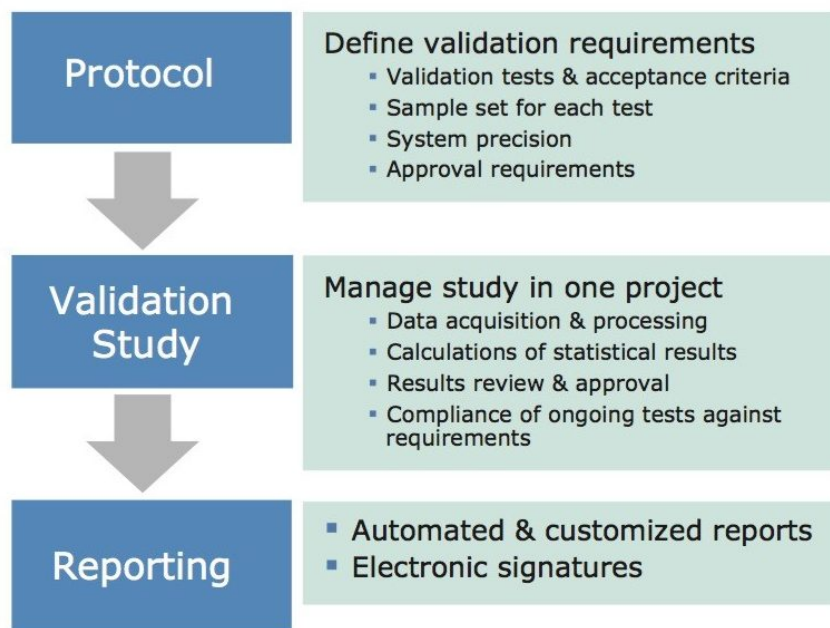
Protocol

Define validation requirements
- Validation tests & acceptance criteria
- Sample set for each test
- System precision
- Approval requirements

Validation Study

Manage study in one project
- Data acquisition & processing
- Calculations of statistical results
- Results review & approval
- Compliance of ongoing tests against requirements

Reporting

- Automated & customized reports
- Electronic signatures